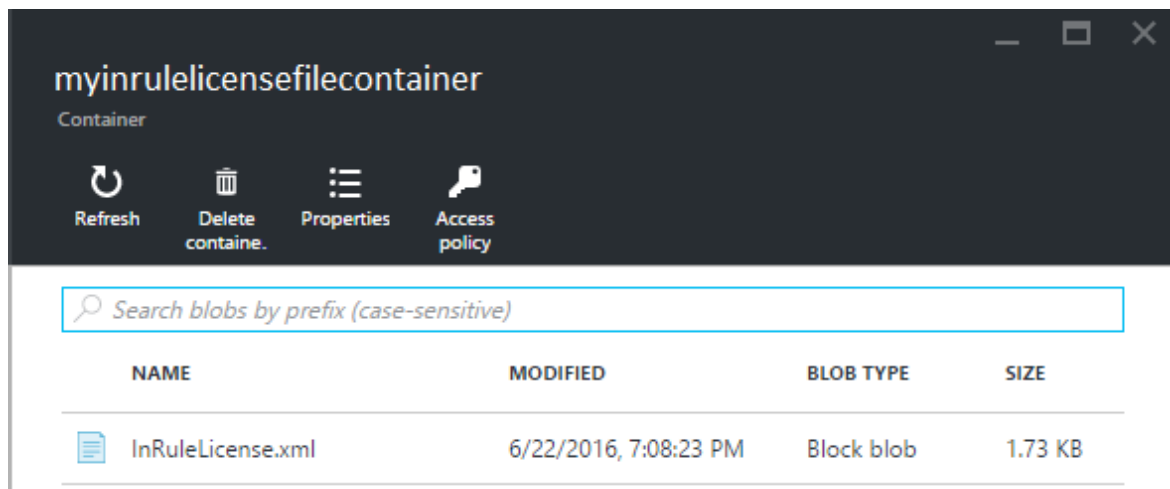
myinrulelicensefilecontainer
Container

Refresh
Delete containe.
Properties
Access policy

Search blobs by prefix (case-sensitive)

| NAME | MODIFIED | BLOB TYPE | SIZE |
|---|---|---|---|
| InRuleLicense.xml | 6/22/2016, 7:08:23 PM | Block blob | 1.73 KB |